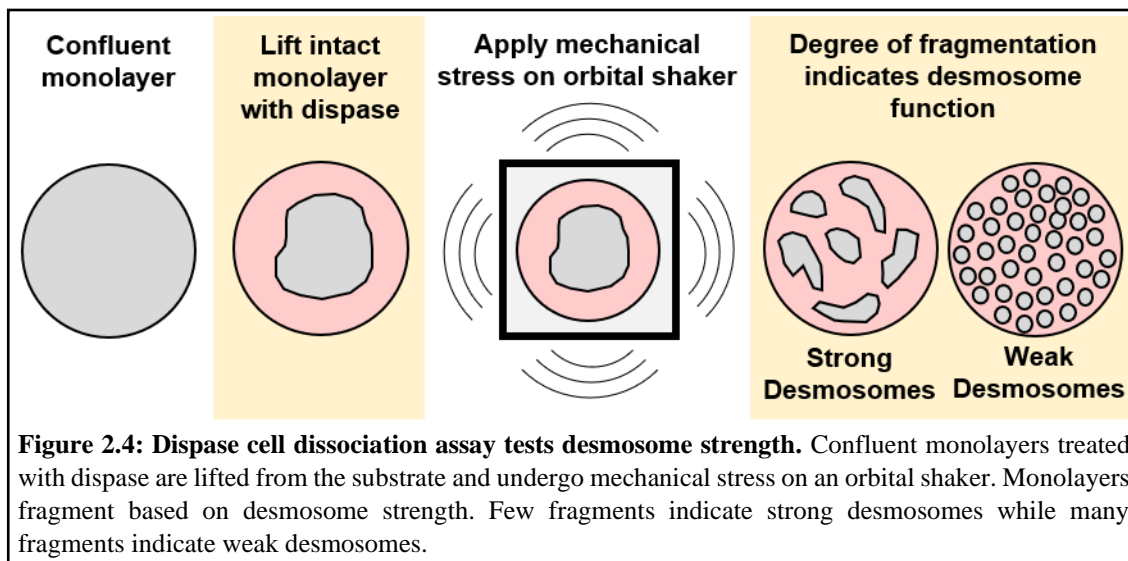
Confluent monolayer

Lift intact monolayer with dispase

Apply mechanical stress on orbital shaker

Degree of fragmentation indicates desmosome function

Strong Desmosomes

Weak Desmosomes

**Figure 2.4: Dispase cell dissociation assay tests desmosome strength.** Confluent monolayers treated with dispase are lifted from the substrate and undergo mechanical stress on an orbital shaker. Monolayers fragment based on desmosome strength. Few fragments indicate strong desmosomes while many fragments indicate weak desmosomes.